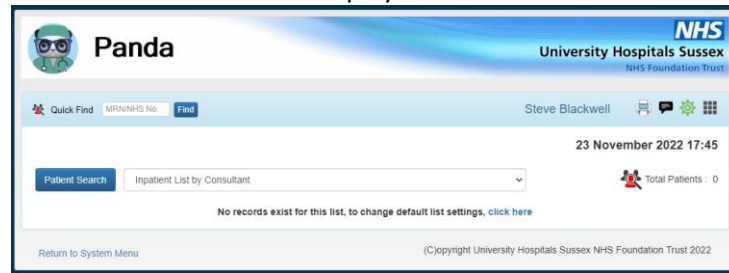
Panda

NHS
University Hospitals Sussex
NHS Foundation Trust

Quick Find MRN/NHS No. Find

Steve Blackwell

23 November 2022 17:45

Patient Search Inpatient List by Consultant

Total Patients : 0

No records exist for this list, to change default list settings, click here

Return to System Menu

(C)opyright University Hospitals Sussex NHS Foundation Trust 2022